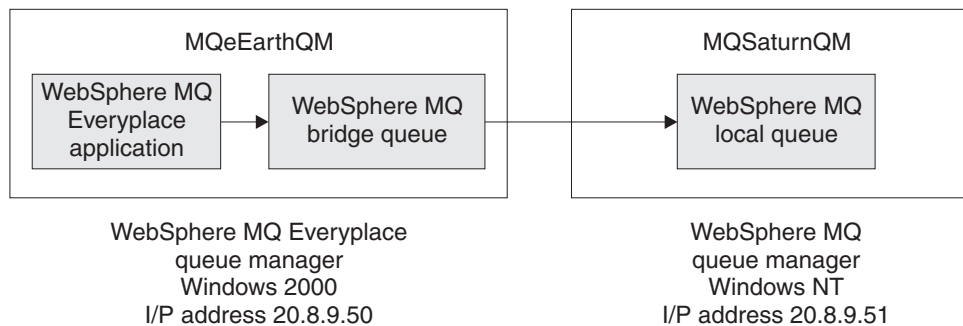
MQeEarthQM

WebSphere MQ Everyplace application

WebSphere MQ bridge queue

MQSaturnQM

WebSphere MQ local queue

WebSphere MQ Everyplace queue manager Windows 2000 I/P address 20.8.9.50

WebSphere MQ queue manager Windows NT I/P address 20.8.9.51